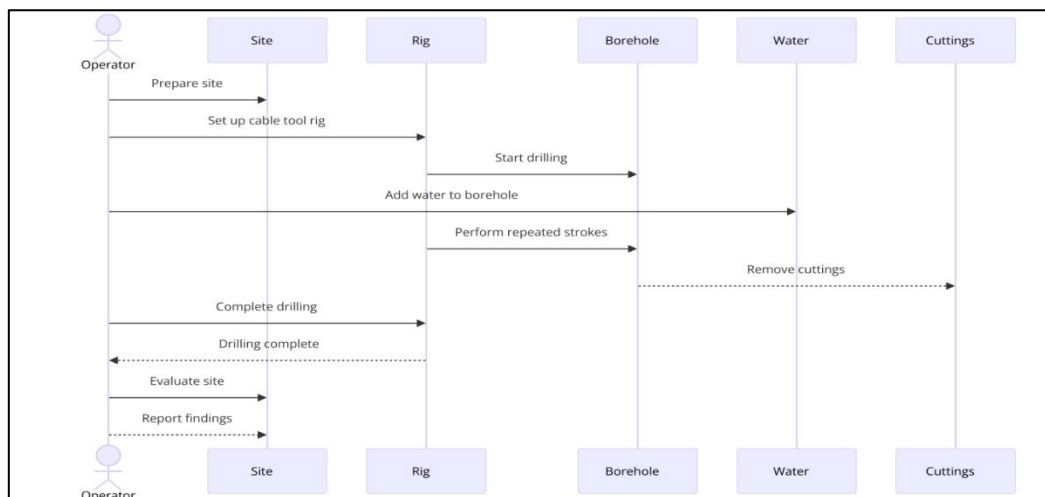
Operator

Site

Rig

Borehole

Water

Cuttings

Prepare site

Set up cable tool rig

Start drilling

Add water to borehole

Perform repeated strokes

Remove cuttings

Complete drilling

Drilling complete

Evaluate site

Report findings

Operator

Site

Rig

Borehole

Water

Cuttings